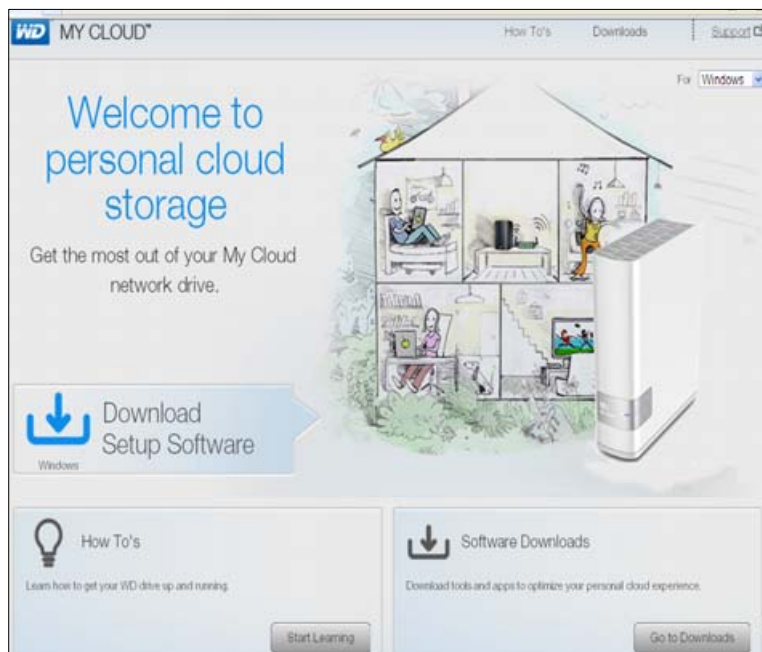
WD MY CLOUD™

How To's Downloads Support

For Windows

Welcome to personal cloud storage

Get the most out of your My Cloud network drive.

Download Setup Software

Windows

How To's

Learn how to get your WD drive up and running.

Start Learning

Software Downloads

Download tools and apps to optimize your personal cloud experience.

Go to Downloads